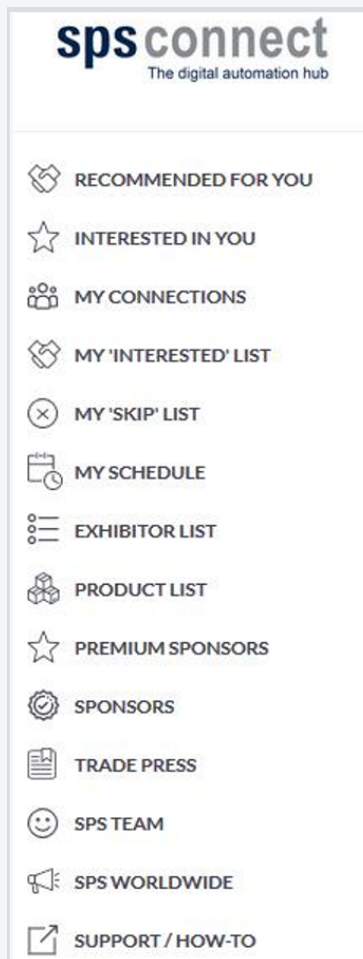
sps connect
The digital automation hub

RECOMMENDED FOR YOU

INTERESTED IN YOU

MY CONNECTIONS

MY 'INTERESTED' LIST

MY 'SKIP' LIST

MY SCHEDULE

EXHIBITOR LIST

PRODUCT LIST

PREMIUM SPONSORS

SPONSORS

TRADE PRESS

SPS TEAM

SPS WORLDWIDE

SUPPORT / HOW-TO